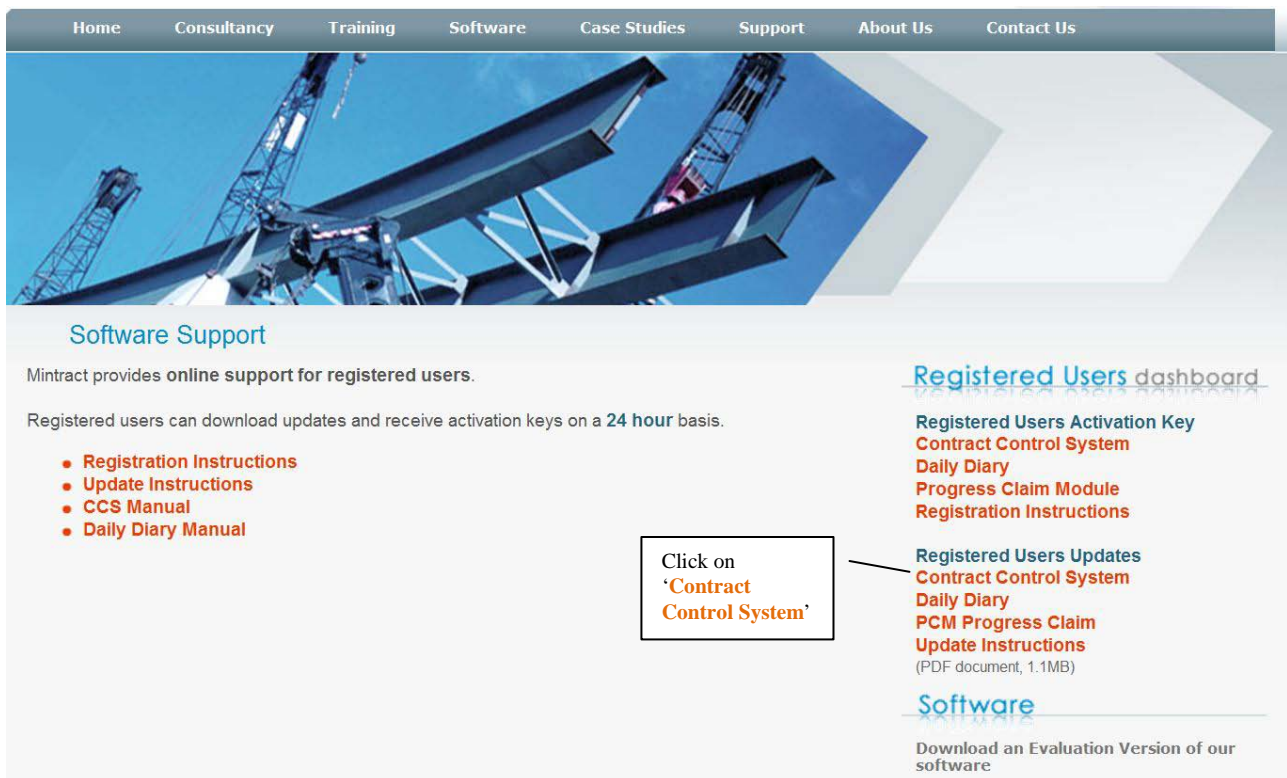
Home Consultancy Training Software Case Studies Support About Us Contact Us

Software Support

Mintract provides **online support for registered users**.

Registered users can download updates and receive activation keys on a **24 hour** basis.

- Registration Instructions
- Update Instructions
- CCS Manual
- Daily Diary Manual

Click on '**Contract Control System**'

Registered Users dashboard

Registered Users Activation Key
Contract Control System
Daily Diary
Progress Claim Module
Registration Instructions

Registered Users Updates
Contract Control System
Daily Diary
PCM Progress Claim
Update Instructions
(PDF document, 1.1MB)

Software

Download an Evaluation Version of our software